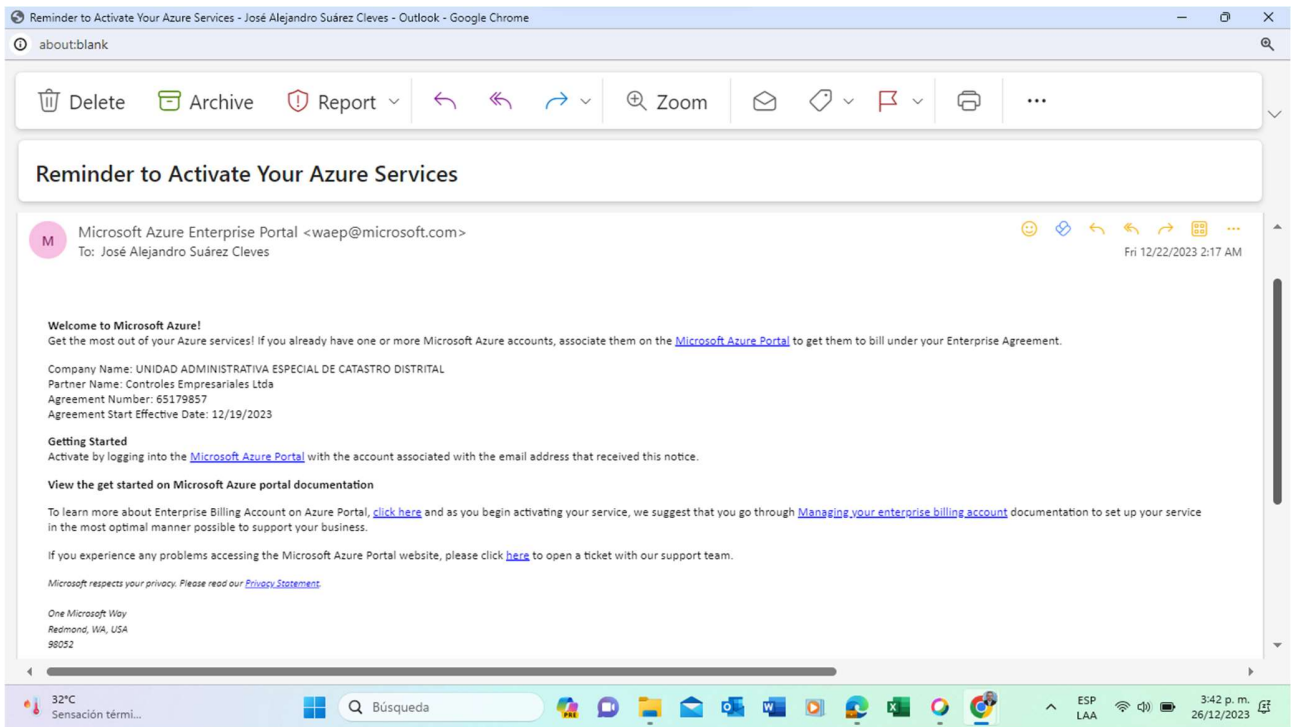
Reminder to Activate Your Azure Services - José Alejandro Suárez Cleves - Outlook - Google Chrome

about:blank

Delete Archive Report Zoom ···

Reminder to Activate Your Azure Services

M

Microsoft Azure Enterprise Portal <waep@microsoft.com>
To: José Alejandro Suárez Cleves

Fri 12/22/2023 2:17 AM

**Welcome to Microsoft Azure!**
Get the most out of your Azure services! If you already have one or more Microsoft Azure accounts, associate them on the Microsoft Azure Portal to get them to bill under your Enterprise Agreement.

Company Name: UNIDAD ADMINISTRATIVA ESPECIAL DE CATASTRO DISTRITAL
Partner Name: Controles Empresariales Ltda
Agreement Number: 65179857
Agreement Start Effective Date: 12/19/2023

**Getting Started**
Activate by logging into the Microsoft Azure Portal with the account associated with the email address that received this notice.

**View the get started on Microsoft Azure portal documentation**

To learn more about Enterprise Billing Account on Azure Portal, click here and as you begin activating your service, we suggest that you go through Managing your enterprise billing account documentation to set up your service in the most optimal manner possible to support your business.

If you experience any problems accessing the Microsoft Azure Portal website, please click here to open a ticket with our support team.

*Microsoft respects your privacy. Please read our Privacy Statement.*

*One Microsoft Way*
*Redmond, WA, USA*
*98052*

32°C
Sensación térmi...

Búsqueda

ESP
LAA

3:42 p. m.
26/12/2023